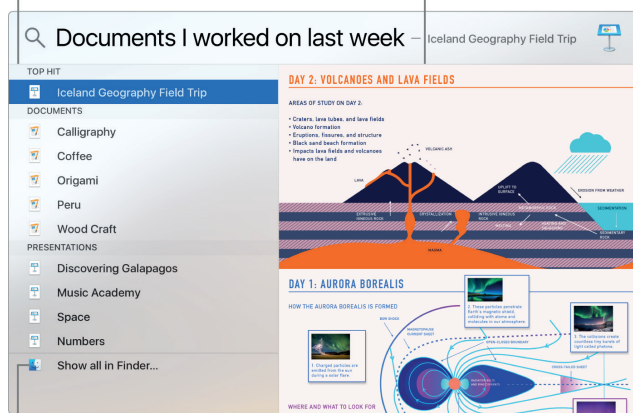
Documents I worked on last week — Iceland Geography Field Trip

TOP HIT

Iceland Geography Field Trip

DOCUMENTS

Calligraphy

Coffee

Origami

Peru

Wood Craft

PRESENTATIONS

Discovering Galapagos

Music Academy

Space

Numbers

Show all in Finder...

DAY 2: VOLCANOES AND LAVA FIELDS

AREAS OF STUDY ON DAY 2:

• Craters, lava tubes, and lava fields
• Volcano formation
• Eruptions, fissures, and structure
• Black sand beach formation
• Impacts lava fields and volcanoes have on the land

VOLCANIC ASH

LAVA

UPLIFT TO SURFACE

EROSION FROM WEATHER

EXTRUSIVE IGNEOUS ROCK

CRYSTALLIZATION

INTRUSIVE IGNEOUS ROCK

METAMORPHIC ROCK

SEDIMENTATION

MELTING

SEDIMENTARY ROCK

MAGMA

DAY 1: AURORA BOREALIS

HOW THE AURORA BOREALIS IS FORMED

BOW SHOCK

MAGNETOPAUSE CURRENT SHEET

2. These particles penetrate Earth's magnetic shield, colliding with atoms and molecules in our atmosphere.

1. Charged particles are emitted from the sun during a solar flare.

3. The collisions create countless tiny bursts of light called photons.

WHERE AND WHAT TO LOOK FOR